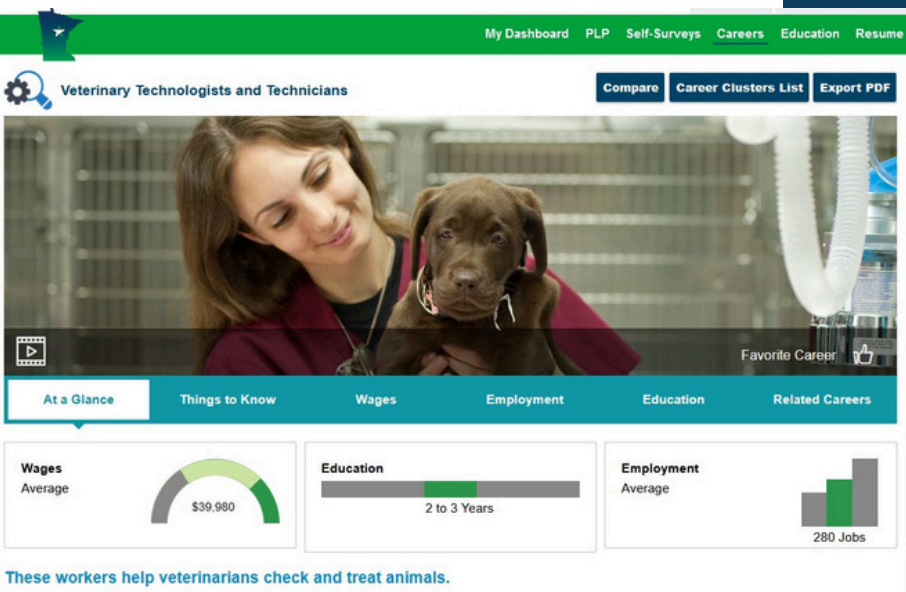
My Dashboard PLP Self-Surveys Careers Education Resume

Veterinary Technologists and Technicians

Compare Career Clusters List Export PDF

Favorite Career

At a Glance Things to Know Wages Employment Education Related Careers

Wages
Average
$39,980

Education
2 to 3 Years

Employment
Average
280 Jobs

These workers help veterinarians check and treat animals.